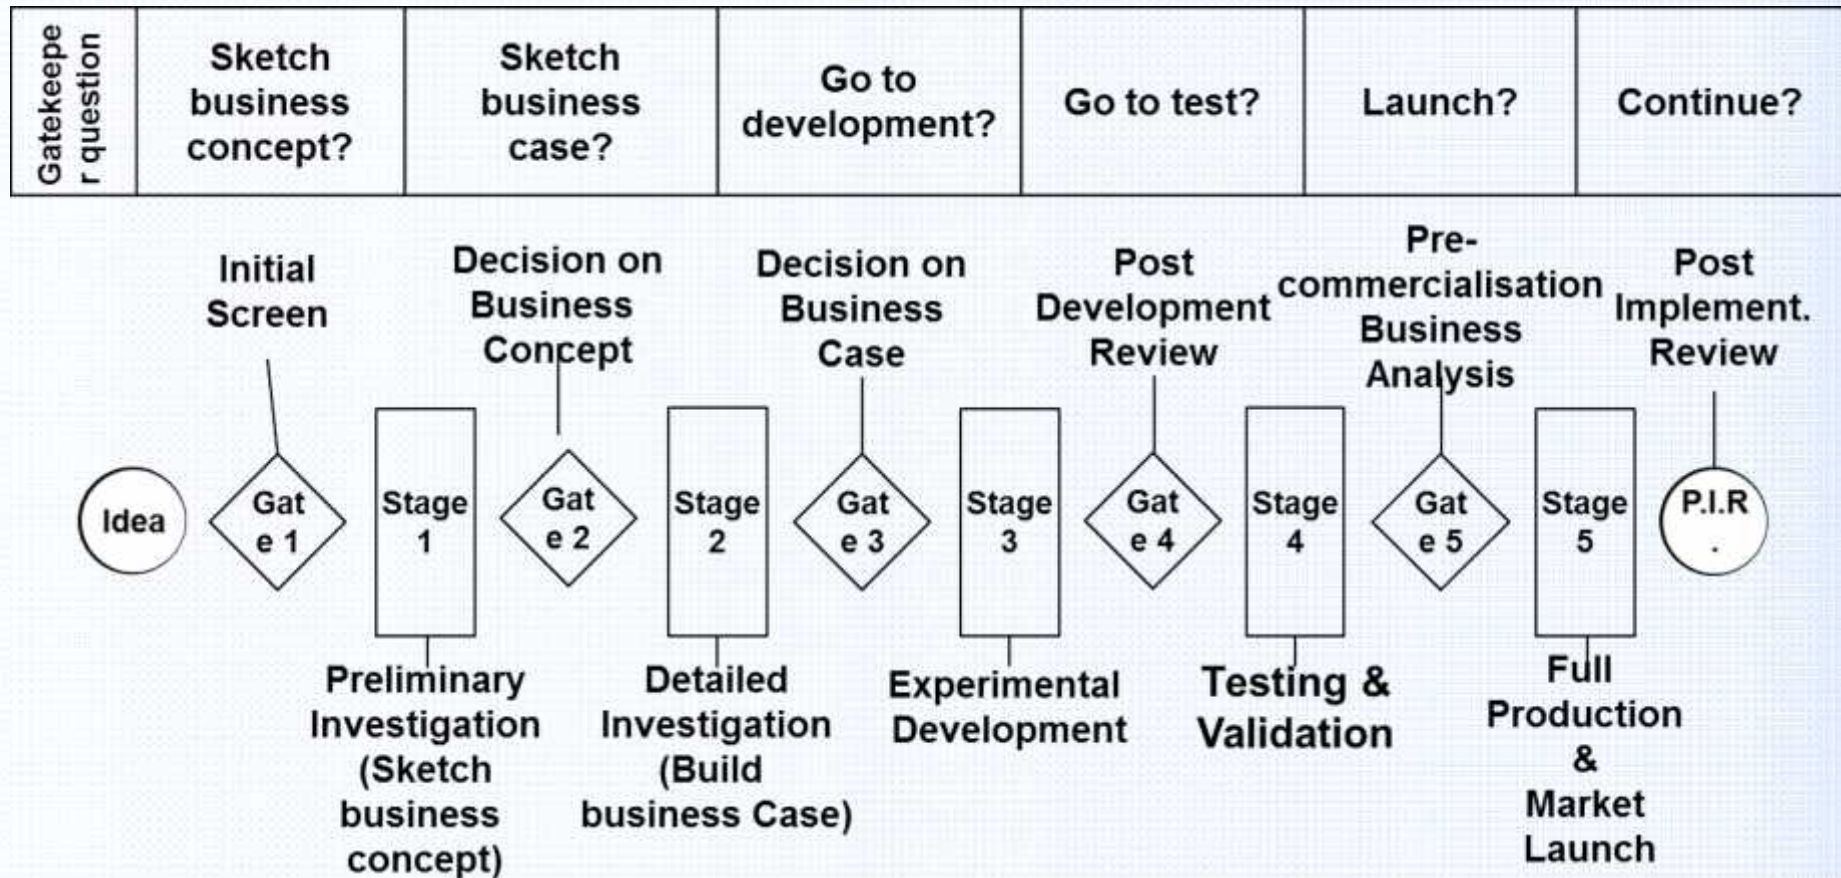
| Gatekeeper question | Sketch business concept? | Sketch business case? | Go to development? | Go to test? | Launch? | Continue? |
|---|---|---|---|---|---|---|

Initial Screen

Decision on Business Concept

Decision on Business Case

Post Development Review

Pre-commercialisation Business Analysis

Post Implement. Review

Idea

Gat e 1

Stage 1

Gat e 2

Stage 2

Gat e 3

Stage 3

Gat e 4

Stage 4

Gat e 5

Stage 5

P.I.R .

Preliminary Investigation (Sketch business concept)

Detailed Investigation (Build business Case)

Experimental Development

Testing & Validation

Full Production & Market Launch